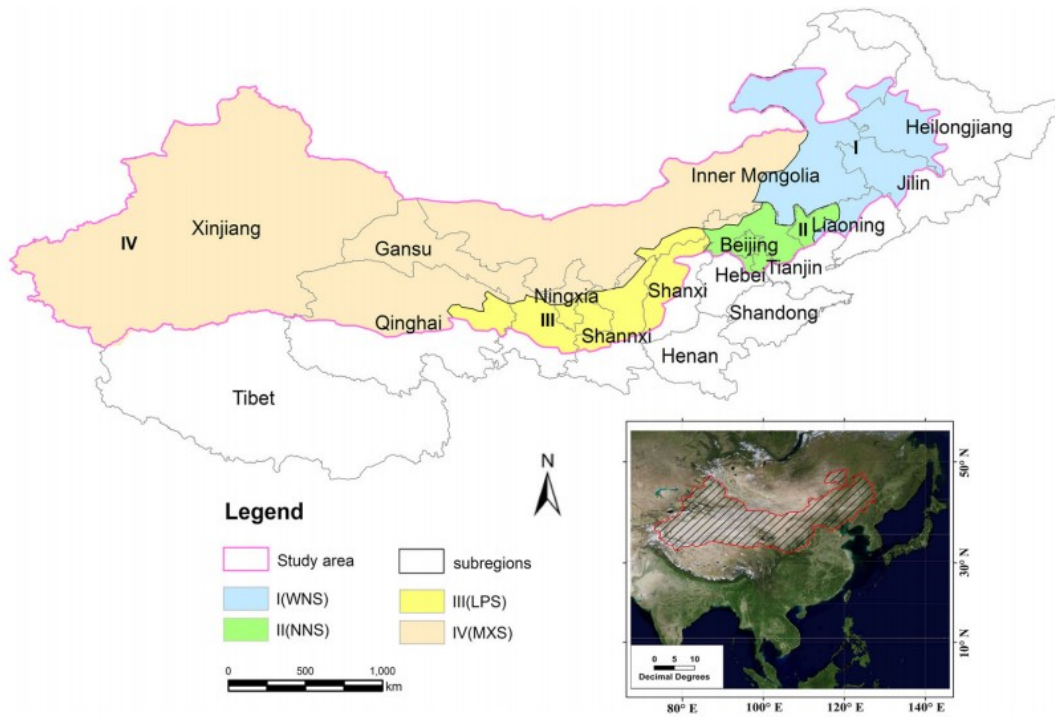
Heilongjiang
I
Inner Mongolia
Jilin
IV
Xinjiang
Gansu
Beijing
II
Liaoning
Hebei
Tianjin
Ningxia
Shanxi
Qinghai
III
Shannxi
Shandong
Henan
Tibet
N
Legend
Study area
subregions
I(WNS)
III(LPS)
II(NNS)
IV(MXS)
0 500 1,000 km
50° N
40° N
30° N
20° N
10° N
0 5 10
Decimal Degrees
80° E
100° E
120° E
140° E